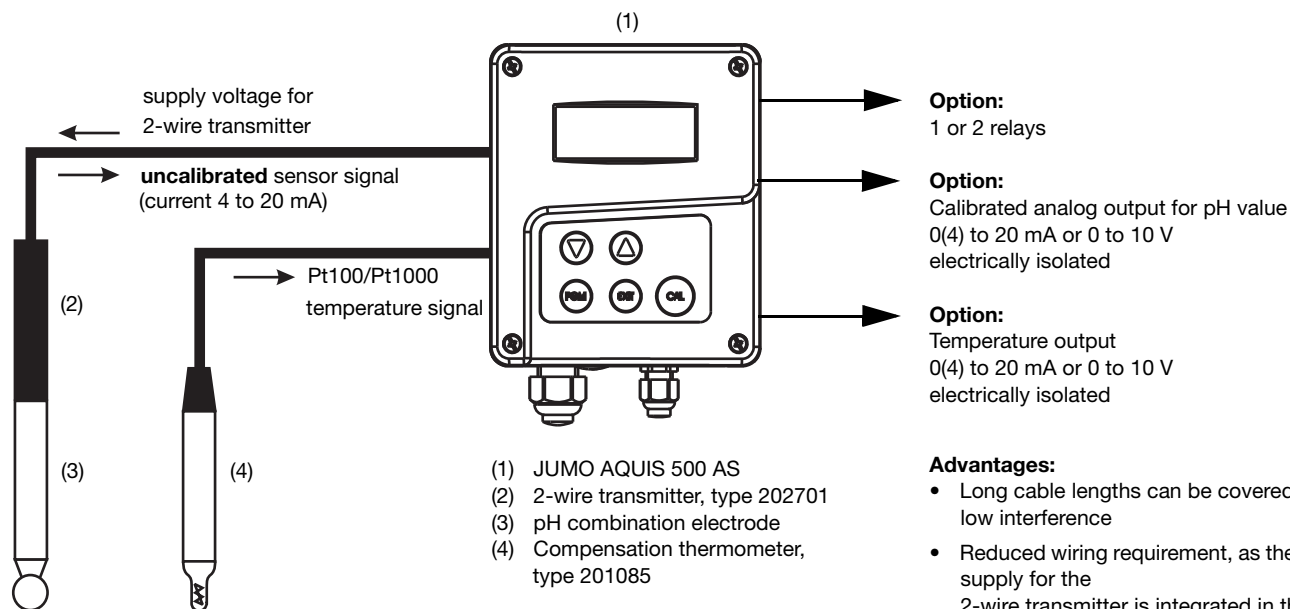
(1)

supply voltage for 2-wire transmitter

**uncalibrated** sensor signal (current 4 to 20 mA)

Pt100/Pt1000 temperature signal

(2)

(3)

(4)

PGM EXIT CAL

**Option:**
1 or 2 relays

**Option:**
Calibrated analog output for pH value
0(4) to 20 mA or 0 to 10 V
electrically isolated

**Option:**
Temperature output
0(4) to 20 mA or 0 to 10 V
electrically isolated

(1) JUMO AQUIS 500 AS
(2) 2-wire transmitter, type 202701
(3) pH combination electrode
(4) Compensation thermometer, type 201085

**Advantages:**
• Long cable lengths can be covered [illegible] low interference
• Reduced wiring requirement, as the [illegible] supply for the 2-wire transmitter is integrated in th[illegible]